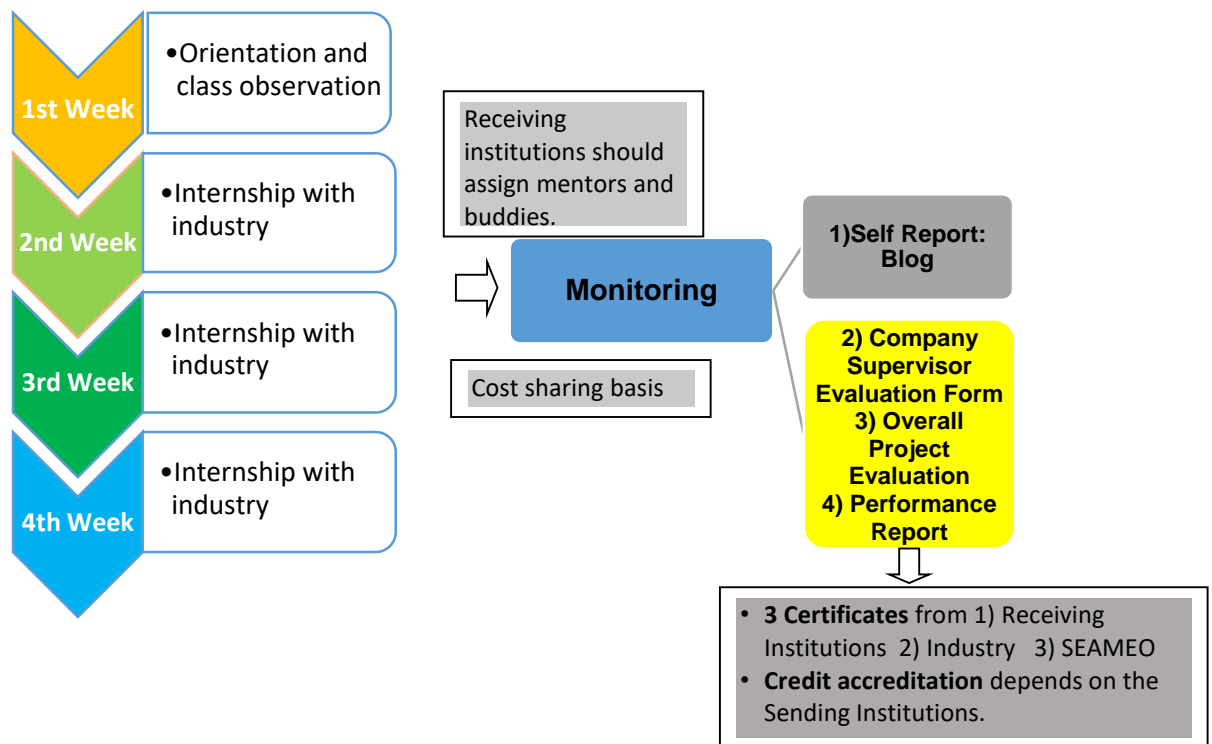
1st Week

•Orientation and class observation

2nd Week

•Internship with industry

3rd Week

•Internship with industry

4th Week

•Internship with industry

Receiving institutions should assign mentors and buddies.

Monitoring

Cost sharing basis

1)Self Report: Blog

2) Company Supervisor Evaluation Form
3) Overall Project Evaluation
4) Performance Report

• **3 Certificates** from 1) Receiving Institutions 2) Industry 3) SEAMEO
• **Credit accreditation** depends on the Sending Institutions.